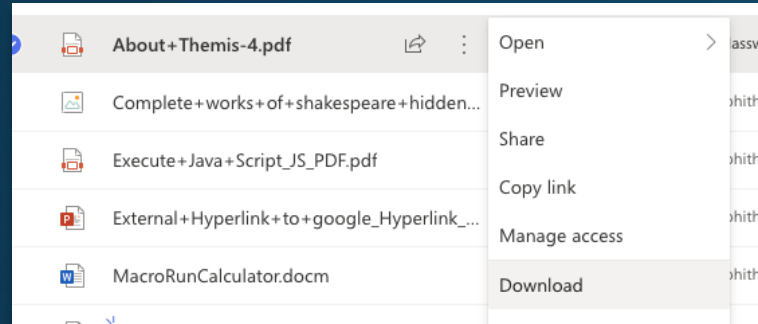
About+Themis-4.pdf

Complete+works+of+shakespeare+hidden...

Execute+Java+Script_JS_PDF.pdf

External+Hyperlink+to+google_Hyperlink_...

MacroRunCalculator.docm

Open

Preview

Share

Copy link

Manage access

Download

assw

ohith

ohith

ohith

ohith